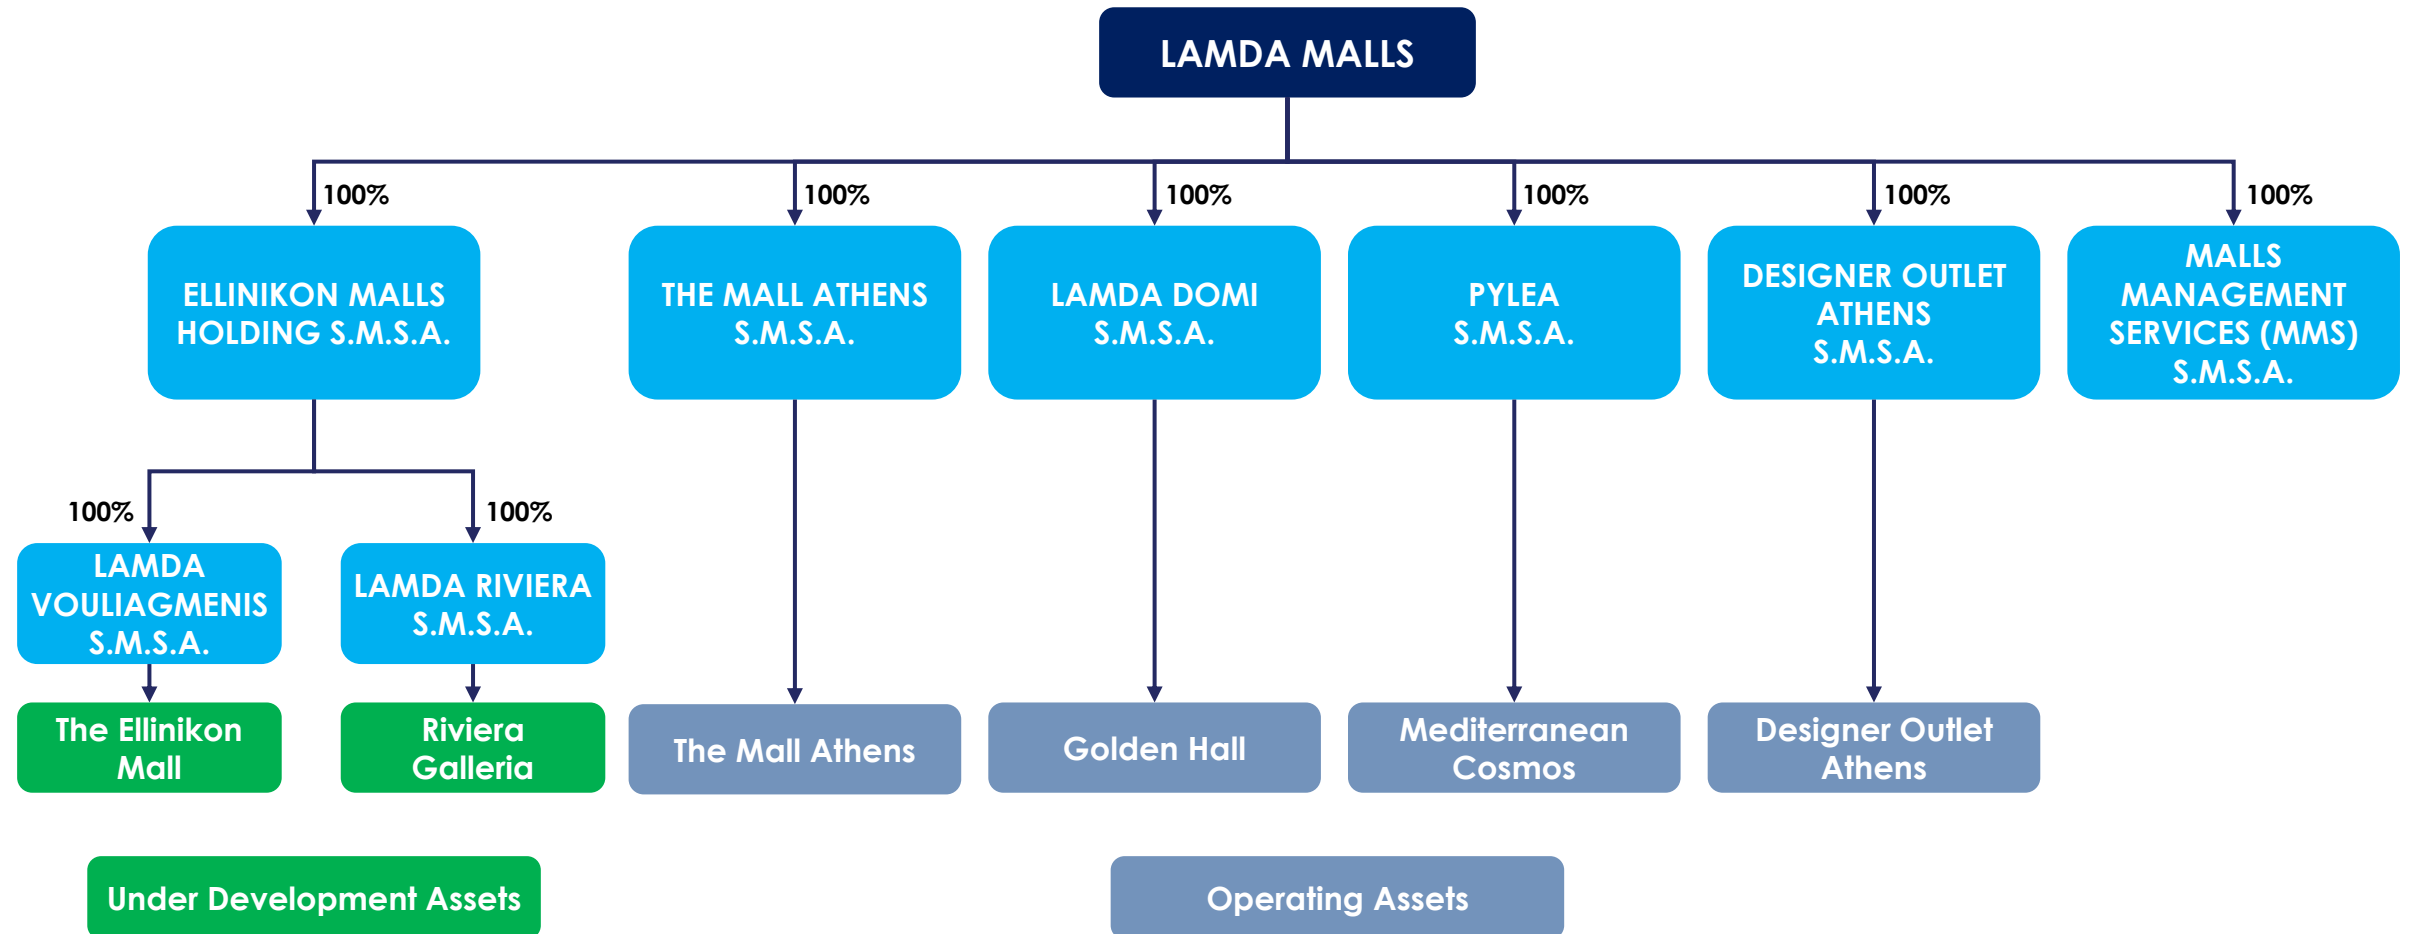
LAMDA MALLS

100%
ELLINIKON MALLS HOLDING S.M.S.A.

100%
THE MALL ATHENS S.M.S.A.

100%
LAMDA DOMI S.M.S.A.

100%
PYLEA S.M.S.A.

100%
DESIGNER OUTLET ATHENS S.M.S.A.

100%
MALLS MANAGEMENT SERVICES (MMS) S.M.S.A.

100%
LAMDA VOULIAGMENIS S.M.S.A.

100%
LAMDA RIVIERA S.M.S.A.

The Ellinikon Mall

Riviera Galleria

The Mall Athens

Golden Hall

Mediterranean Cosmos

Designer Outlet Athens

Under Development Assets

Operating Assets